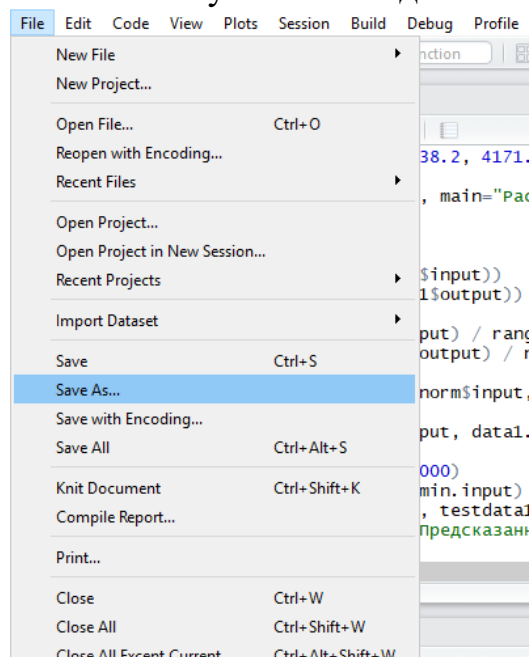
File Edit Code View Plots Session Build Debug Profile

New File
New Project...

Open File... Ctrl+O
Reopen with Encoding...
Recent Files

Open Project...
Open Project in New Session...
Recent Projects

Import Dataset

Save Ctrl+S
Save As...
Save with Encoding...
Save All Ctrl+Alt+S

Knit Document Ctrl+Shift+K
Compile Report...

Print...

Close Ctrl+W
Close All Ctrl+Shift+W
Close All Except Current Ctrl+Alt+Shift+W

nction
38.2, 4171.
, main="Рас
$input))
1$output))
put) / rang
output) / r
norm$input,
put, data1.
000)
min.input)
, testdata1
Предсказанн